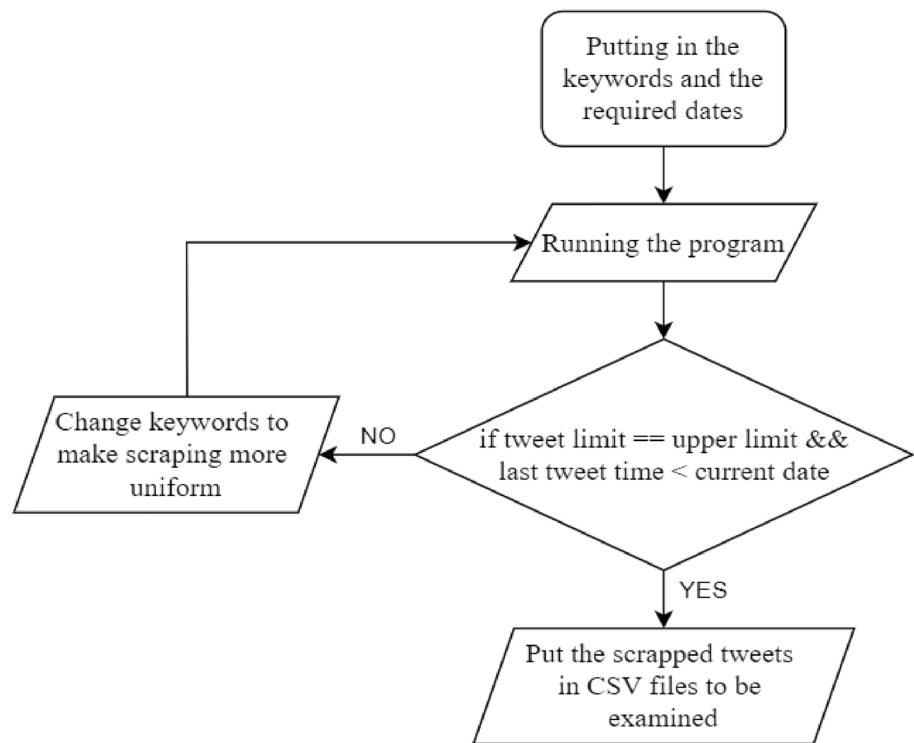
Putting in the keywords and the required dates

Running the program

if tweet limit == upper limit && last tweet time < current date

NO

Change keywords to make scraping more uniform

YES

Put the scrapped tweets in CSV files to be examined